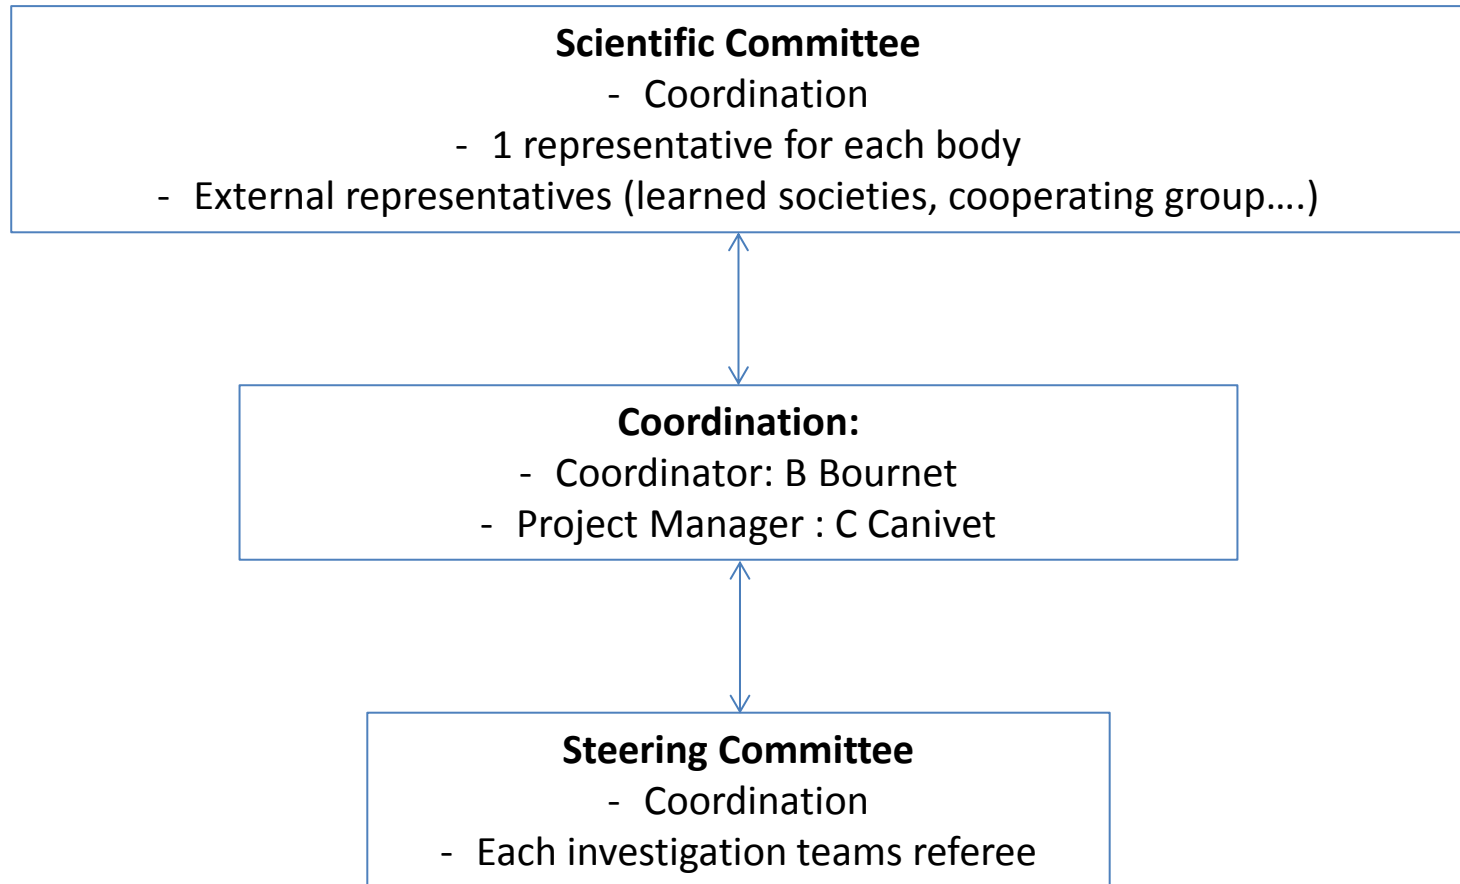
**Scientific Committee**
- Coordination
- 1 representative for each body
- External representatives (learned societies, cooperating group….)

**Coordination:**
- Coordinator: B Bournet
- Project Manager : C Canivet

**Steering Committee**
- Coordination
- Each investigation teams referee